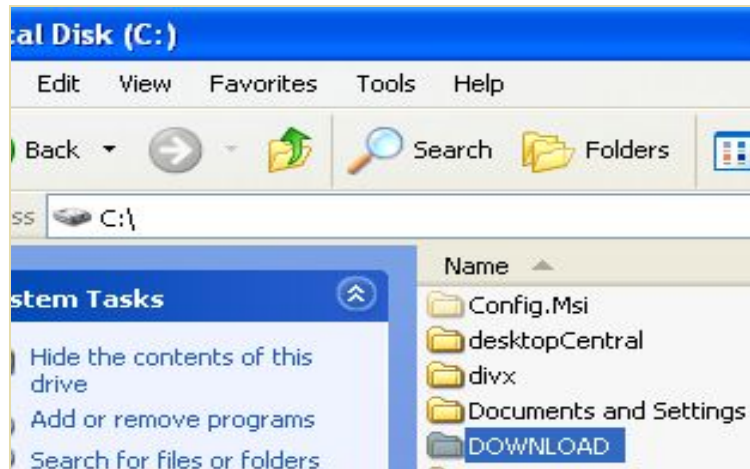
cal Disk (C:)

Edit View Favorites Tools Help

Back Search Folders

ss C:\

stem Tasks

Hide the contents of this drive

Add or remove programs

Search for files or folders

Name

Config.Msi

desktopCentral

divx

Documents and Settings

DOWNLOAD